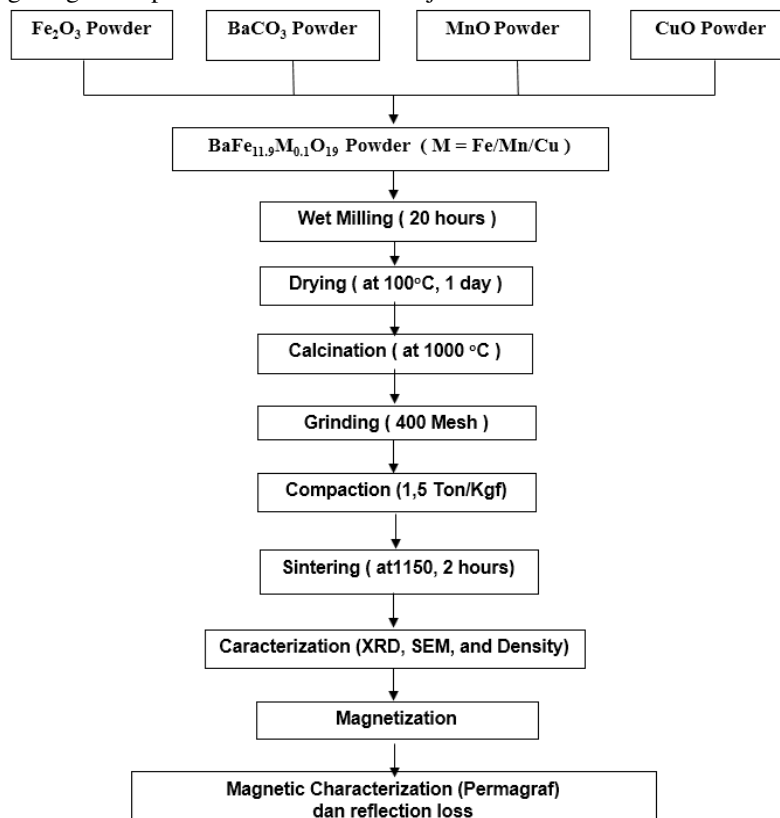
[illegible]

$Fe_2O_3$ Powder

$BaCO_3$ Powder

MnO Powder

CuO Powder

$BaFe_{11.9}M_{0.1}O_{19}$ Powder ( M = Fe/Mn/Cu )

Wet Milling ( 20 hours )

Drying ( at 100°C, 1 day )

Calcination ( at 1000 °C )

Grinding ( 400 Mesh )

Compaction (1,5 Ton/Kgf)

Sintering ( at1150, 2 hours)

Caracterization (XRD, SEM, and Density)

Magnetization

Magnetic Characterization (Permagraf) dan reflection loss